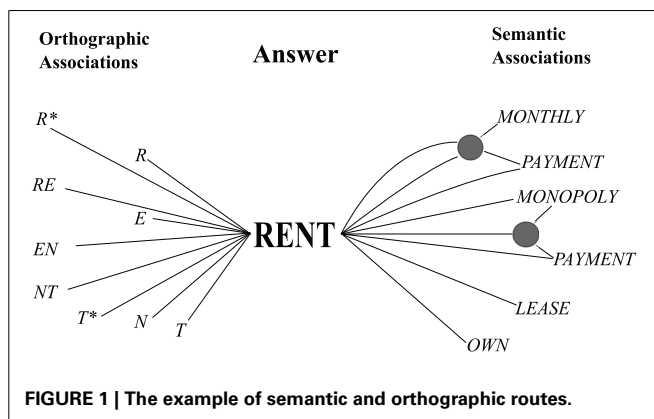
Orthographic Associations

Answer

Semantic Associations

R*

R

RE

E

EN

NT

T*

N

T

RENT

MONTHLY

PAYMENT

MONOPOLY

PAYMENT

LEASE

OWN

FIGURE 1 | The example of semantic and orthographic routes.